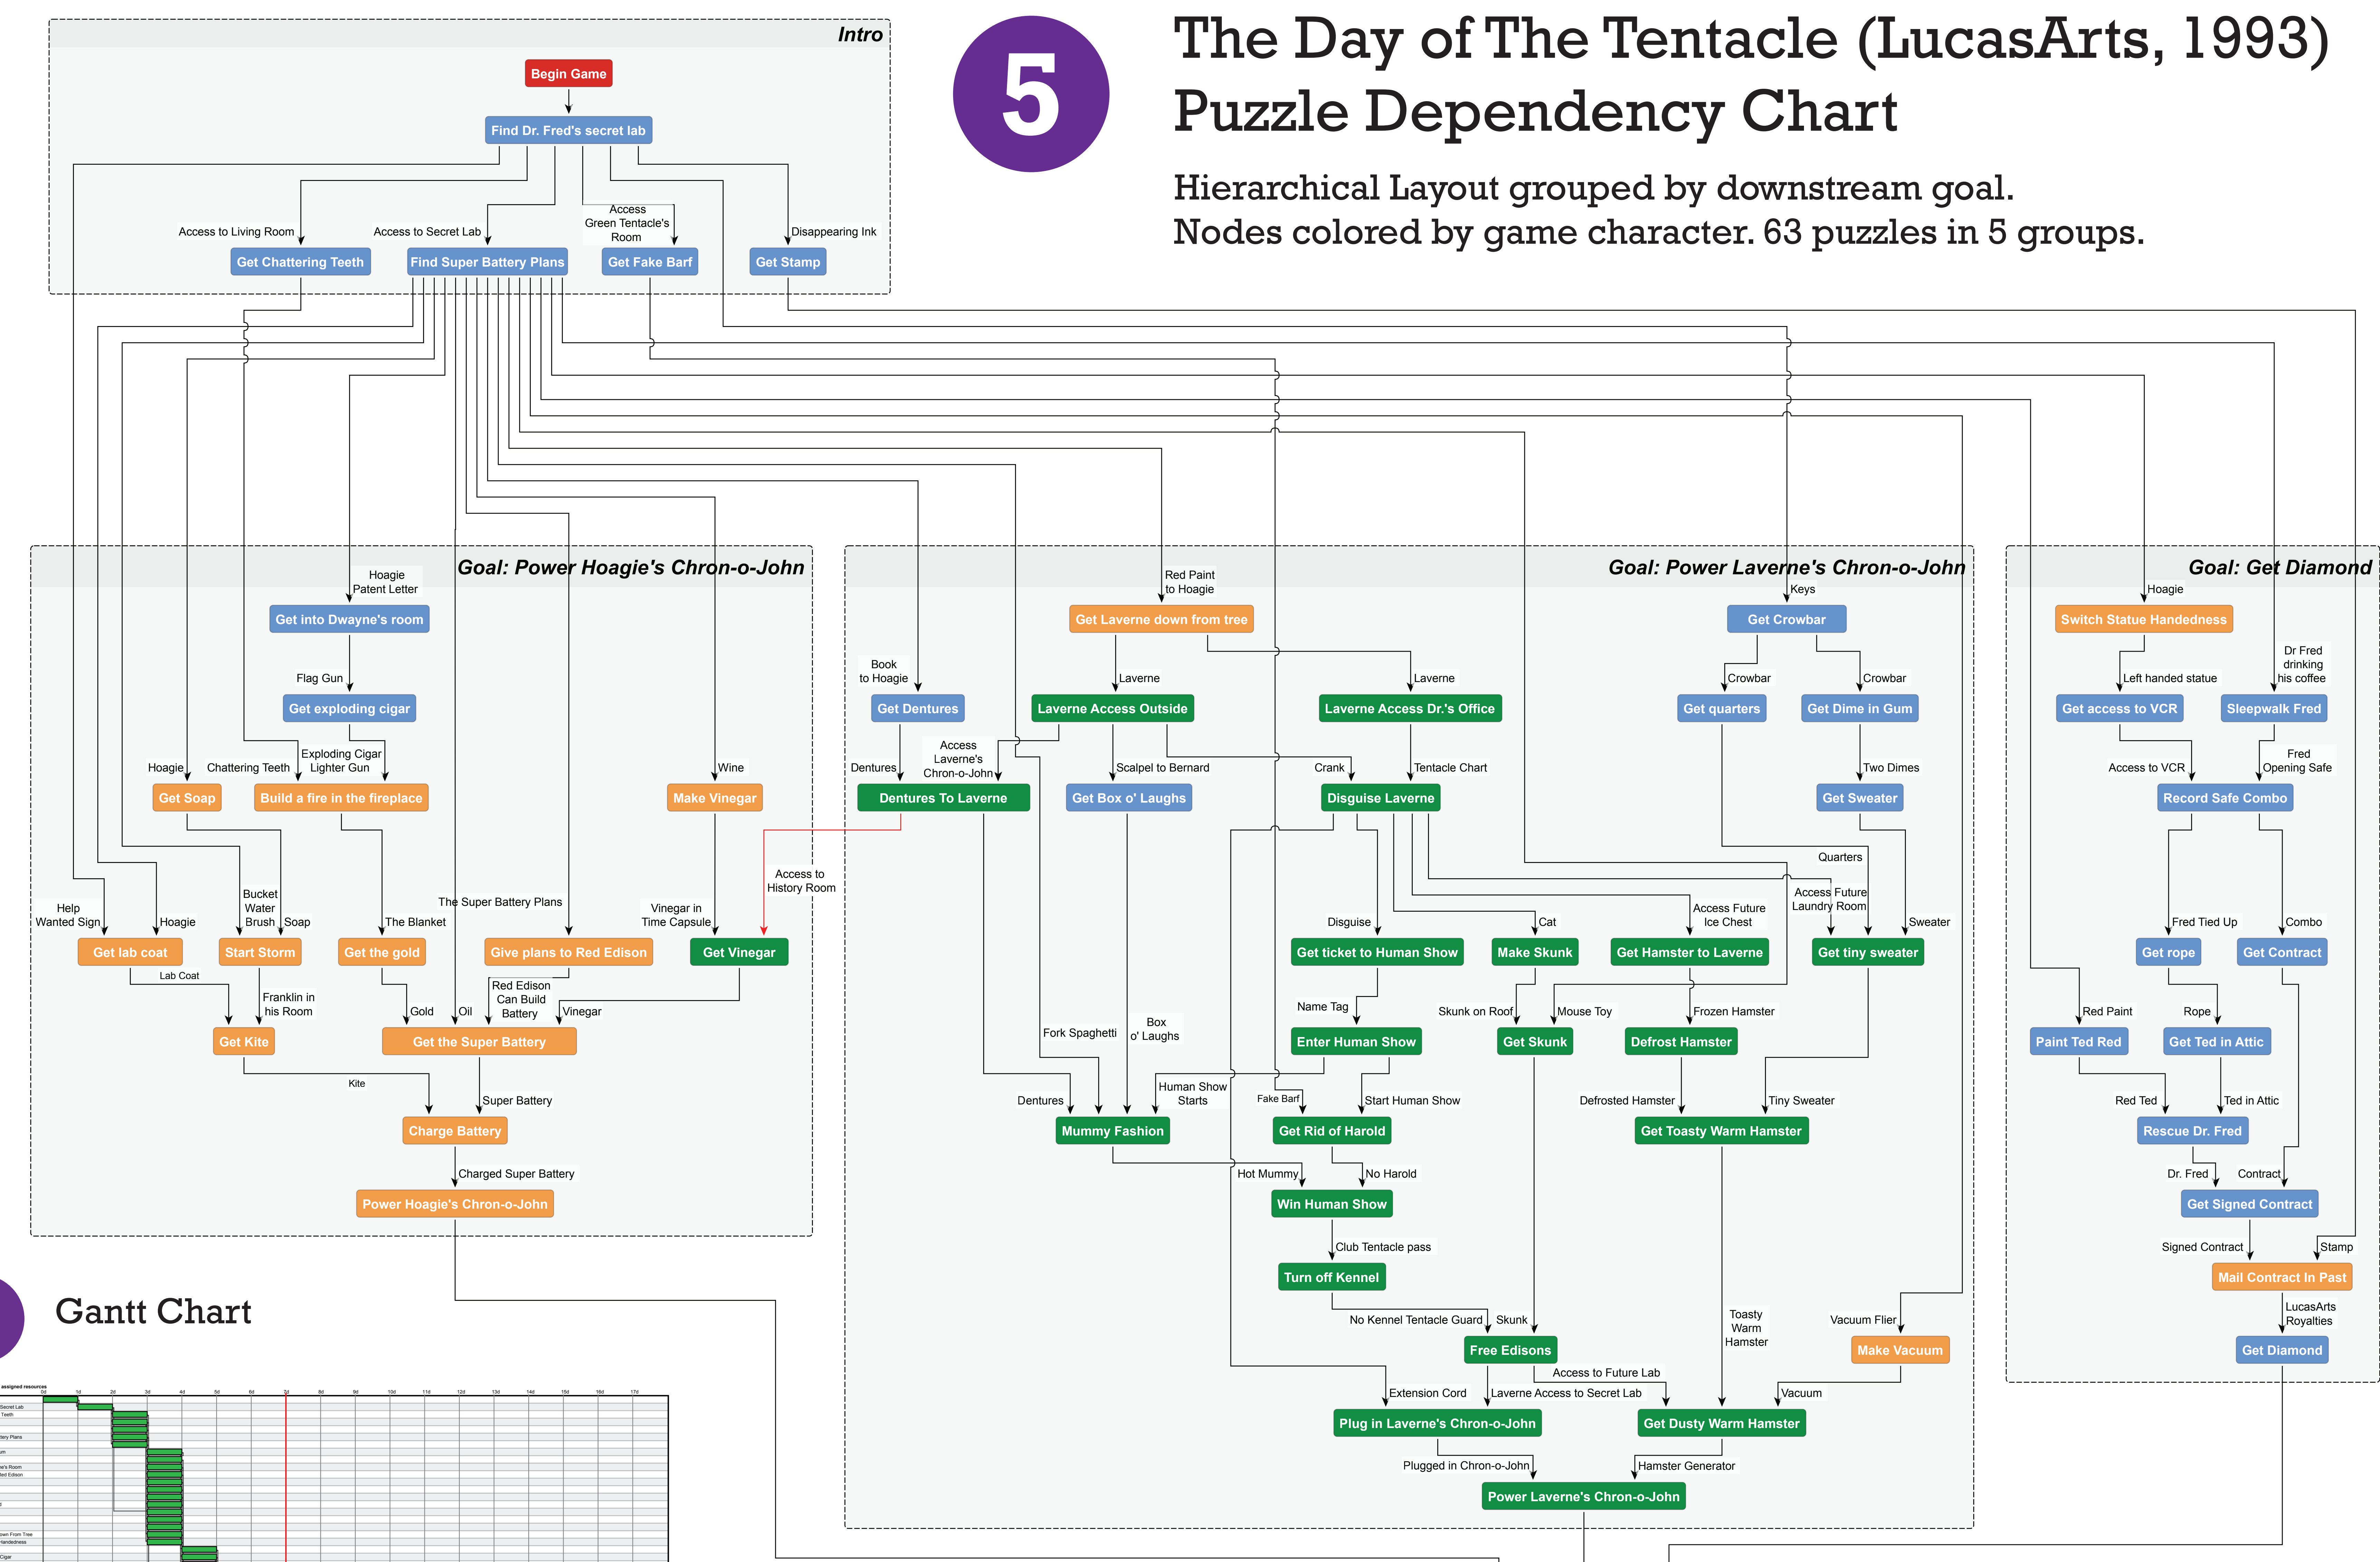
5

The Day of The Tentacle (LucasArts, 1993)
Puzzle Dependency Chart

Hierarchical Layout grouped by downstream goal.
Nodes colored by game character. 63 puzzles in 5 groups.

Intro

Begin Game
Find Dr. Fred's secret lab
Access to Living Room
Access to Secret Lab
Access Green Tentacle's Room
Disappearing Ink
Get Chattering Teeth
Find Super Battery Plans
Get Fake Barf
Get Stamp

Goal: Power Hoagie's Chron-o-John

Hoagie Patent Letter
Get into Dwayne's room
Flag Gun
Get exploding cigar
Hoagie
Chattering Teeth
Exploding Cigar Lighter Gun
Wine
Get Soap
Build a fire in the fireplace
Make Vinegar
Access to History Room
Help Wanted Sign
Hoagie
Bucket Water Brush
Soap
The Blanket
The Super Battery Plans
Vinegar in Time Capsule
Get lab coat
Start Storm
Get the gold
Give plans to Red Edison
Get Vinegar
Lab Coat
Franklin in his Room
Gold
Oil
Red Edison Can Build Battery
Vinegar
Get Kite
Get the Super Battery
Kite
Super Battery
Charge Battery
Charged Super Battery
Power Hoagie's Chron-o-John

Goal: Power Laverne's Chron-o-John

Red Paint to Hoagie
Get Laverne down from tree
Keys
Get Crowbar
Book to Hoagie
Laverne
Laverne
Crowbar
Crowbar
Get Dentures
Laverne Access Outside
Laverne Access Dr.'s Office
Get quarters
Get Dime in Gum
Dentures
Access Laverne's Chron-o-John
Scalpel to Bernard
Crank
Tentacle Chart
Two Dimes
Dentures To Laverne
Get Box o' Laughs
Disguise Laverne
Get Sweater
Quarters
Access Future Laundry Room
Disguise
Cat
Access Future Ice Chest
Sweater
Get ticket to Human Show
Make Skunk
Get Hamster to Laverne
Get tiny sweater
Name Tag
Skunk on Roof
Mouse Toy
Frozen Hamster
Fork Spaghetti
Box o' Laughs
Enter Human Show
Get Skunk
Defrost Hamster
Dentures
Human Show Starts
Fake Barf
Start Human Show
Defrosted Hamster
Tiny Sweater
Mummy Fashion
Get Rid of Harold
Get Toasty Warm Hamster
Hot Mummy
No Harold
Win Human Show
Club Tentacle pass
Turn off Kennel
No Kennel Tentacle Guard
Skunk
Toasty Warm Hamster
Vacuum Flier
Free Edisons
Make Vacuum
Access to Future Lab
Extension Cord
Laverne Access to Secret Lab
Vacuum
Plug in Laverne's Chron-o-John
Get Dusty Warm Hamster
Plugged in Chron-o-John
Hamster Generator
Power Laverne's Chron-o-John

Goal: Get Diamond

Hoagie
Switch Statue Handedness
Dr Fred drinking his coffee
Left handed statue
Get access to VCR
Sleepwalk Fred
Access to VCR
Fred Opening Safe
Record Safe Combo
Fred Tied Up
Combo
Get rope
Get Contract
Red Paint
Rope
Paint Ted Red
Get Ted in Attic
Red Ted
Ted in Attic
Rescue Dr. Fred
Dr. Fred
Contract
Get Signed Contract
Signed Contract
Stamp
Mail Contract In Past
LucasArts Royalties
Get Diamond

Gantt Chart